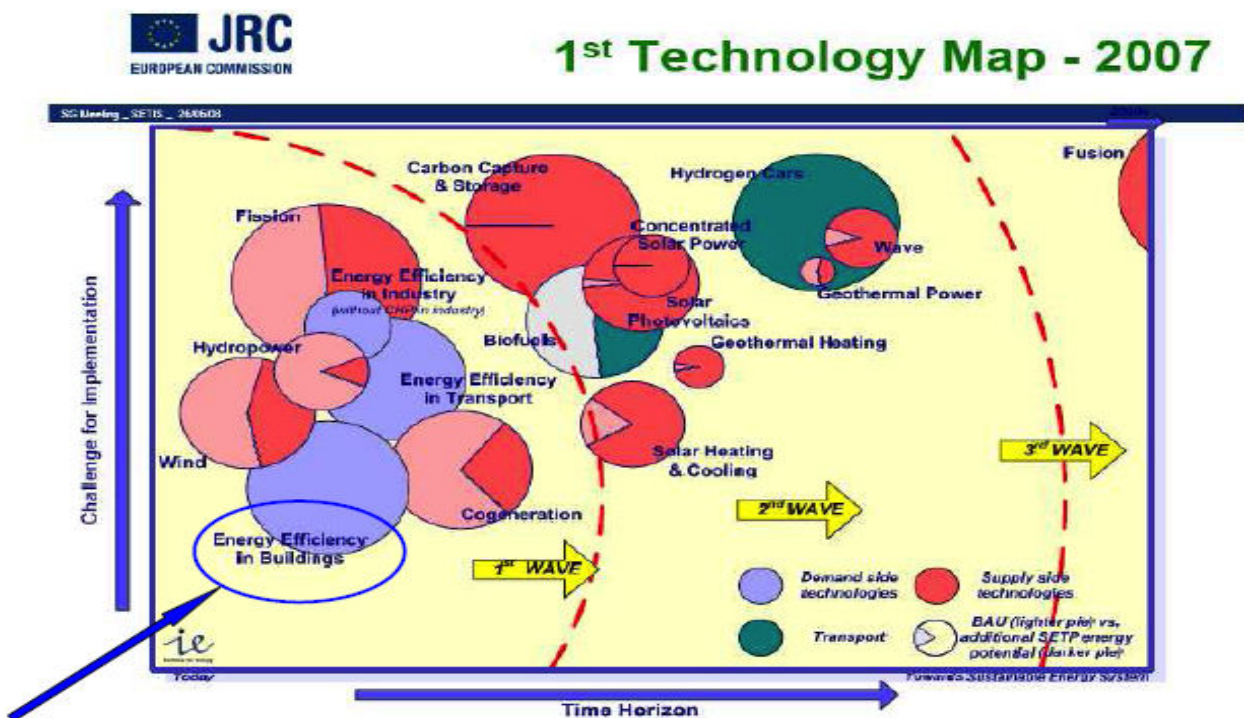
JRC
EUROPEAN COMMISSION

1$^{st}$ Technology Map - 2007

SG Meeting _ SETIS _ 26/06/08

2050

Challenge for implementation

Fusion

Carbon Capture & Storage

Hydrogen Cars

Fission

Concentrated Solar Power

Wave

Energy Efficiency in Industry (without CHP in industry)

Geothermal Power

Solar Photovoltaics

Biofuels

Hydropower

Geothermal Heating

Energy Efficiency in Transport

Wind

Solar Heating & Cooling

3$^{rd}$ WAVE

2$^{nd}$ WAVE

Cogeneration

Energy Efficiency in Buildings

1$^{st}$ WAVE

Demand side technologies

Supply side technologies

Transport

BAU (lighter pie) vs. additional SETP energy potential (darker pie)

ie

Today

Towards Sustainable Energy System

Time Horizon